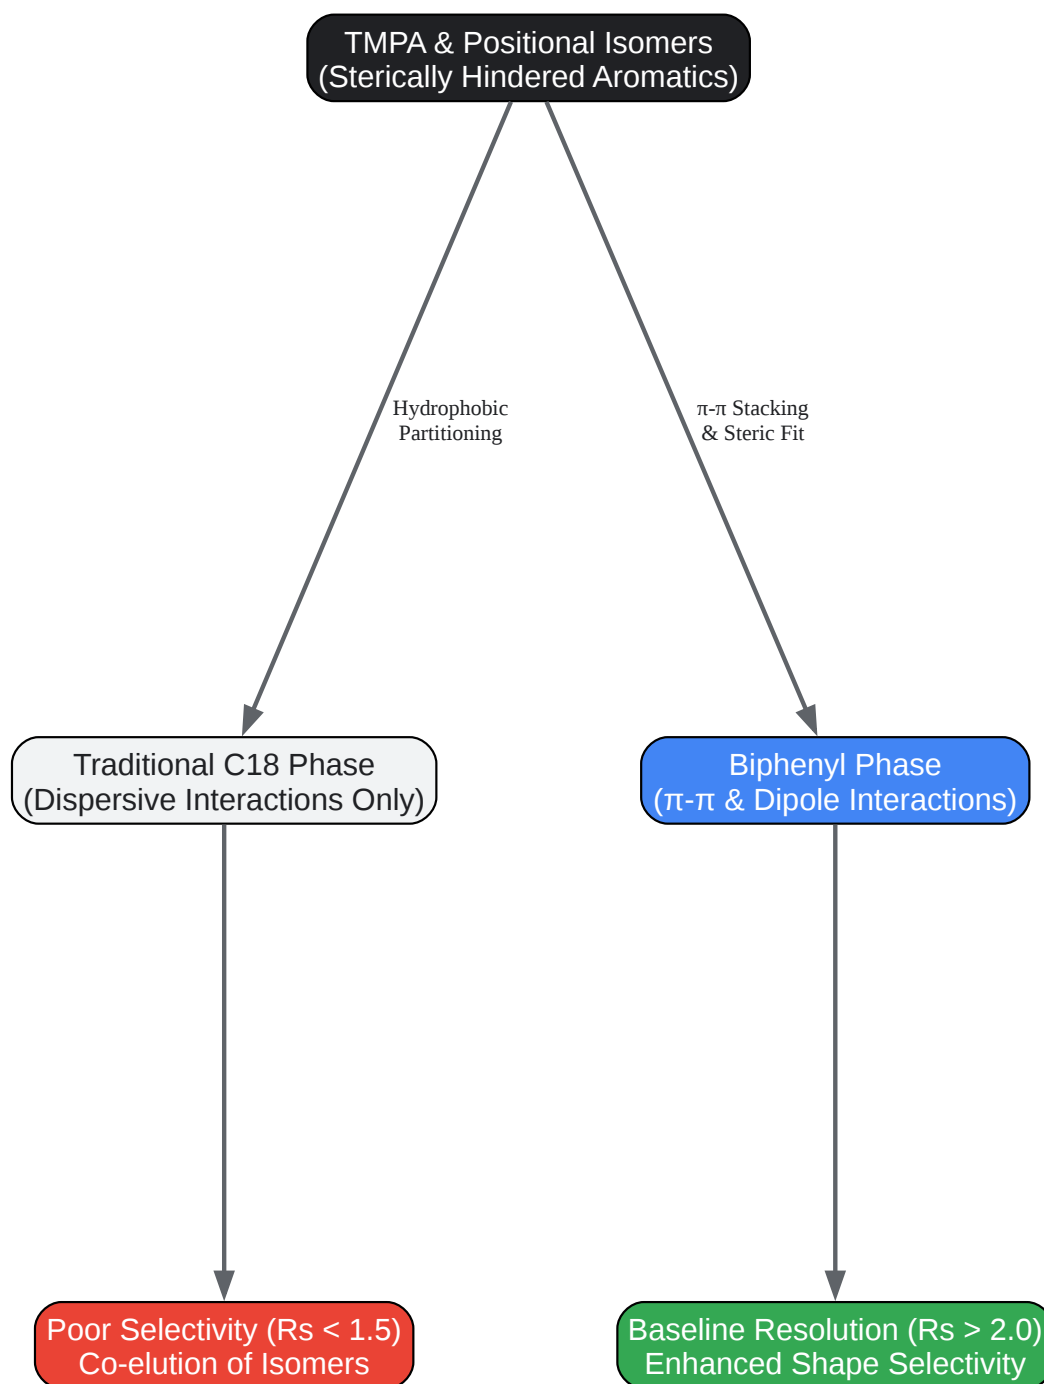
TMPA & Positional Isomers
(Sterically Hindered Aromatics)

Hydrophobic
Partitioning

π-π Stacking
& Steric Fit

Traditional C18 Phase
(Dispersive Interactions Only)

Biphenyl Phase
(π-π & Dipole Interactions)

Poor Selectivity (Rs < 1.5)
Co-elution of Isomers

Baseline Resolution (Rs > 2.0)
Enhanced Shape Selectivity